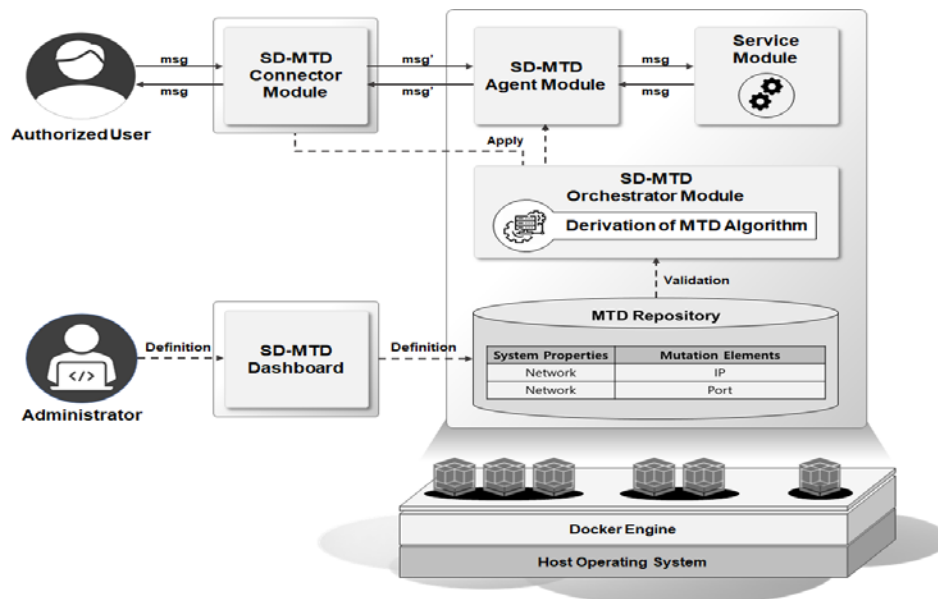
msg
msg
SD-MTD Connector Module
Authorized User
msg'
msg'
SD-MTD Agent Module
msg
msg
Service Module
Apply
SD-MTD Orchestrator Module
Derivation of MTD Algorithm
Validation
Definition
SD-MTD Dashboard
Definition
Administrator
MTD Repository

| System Properties | Mutation Elements |
|---|---|
| Network | IP |
| Network | Port |

Docker Engine
Host Operating System